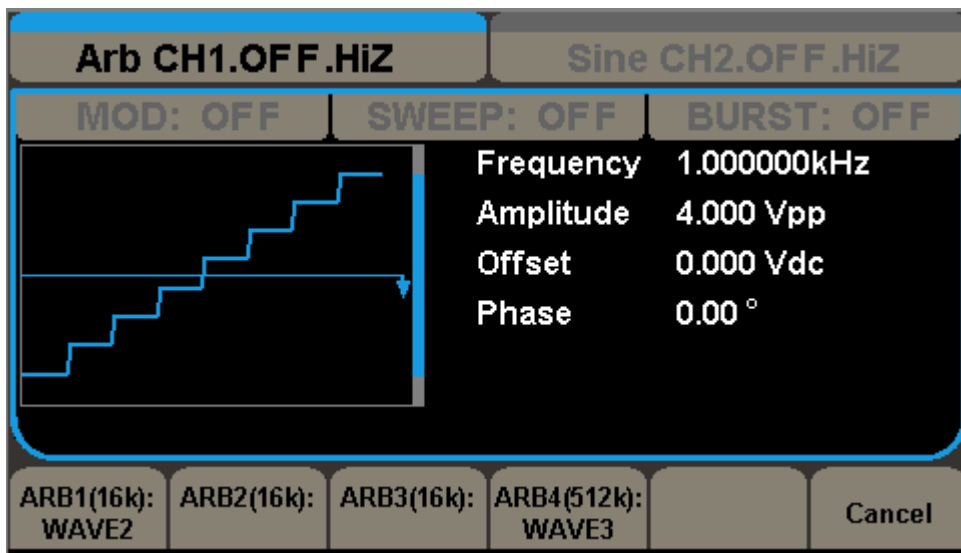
Arb CH1.OFF.HiZ

Sine CH2.OFF.HiZ

MOD: OFF

SWEEP: OFF

BURST: OFF

Frequency 1.000000kHz

Amplitude 4.000 Vpp

Offset 0.000 Vdc

Phase 0.00 °

ARB1(16k): WAVE2

ARB2(16k):

ARB3(16k):

ARB4(512k): WAVE3

Cancel